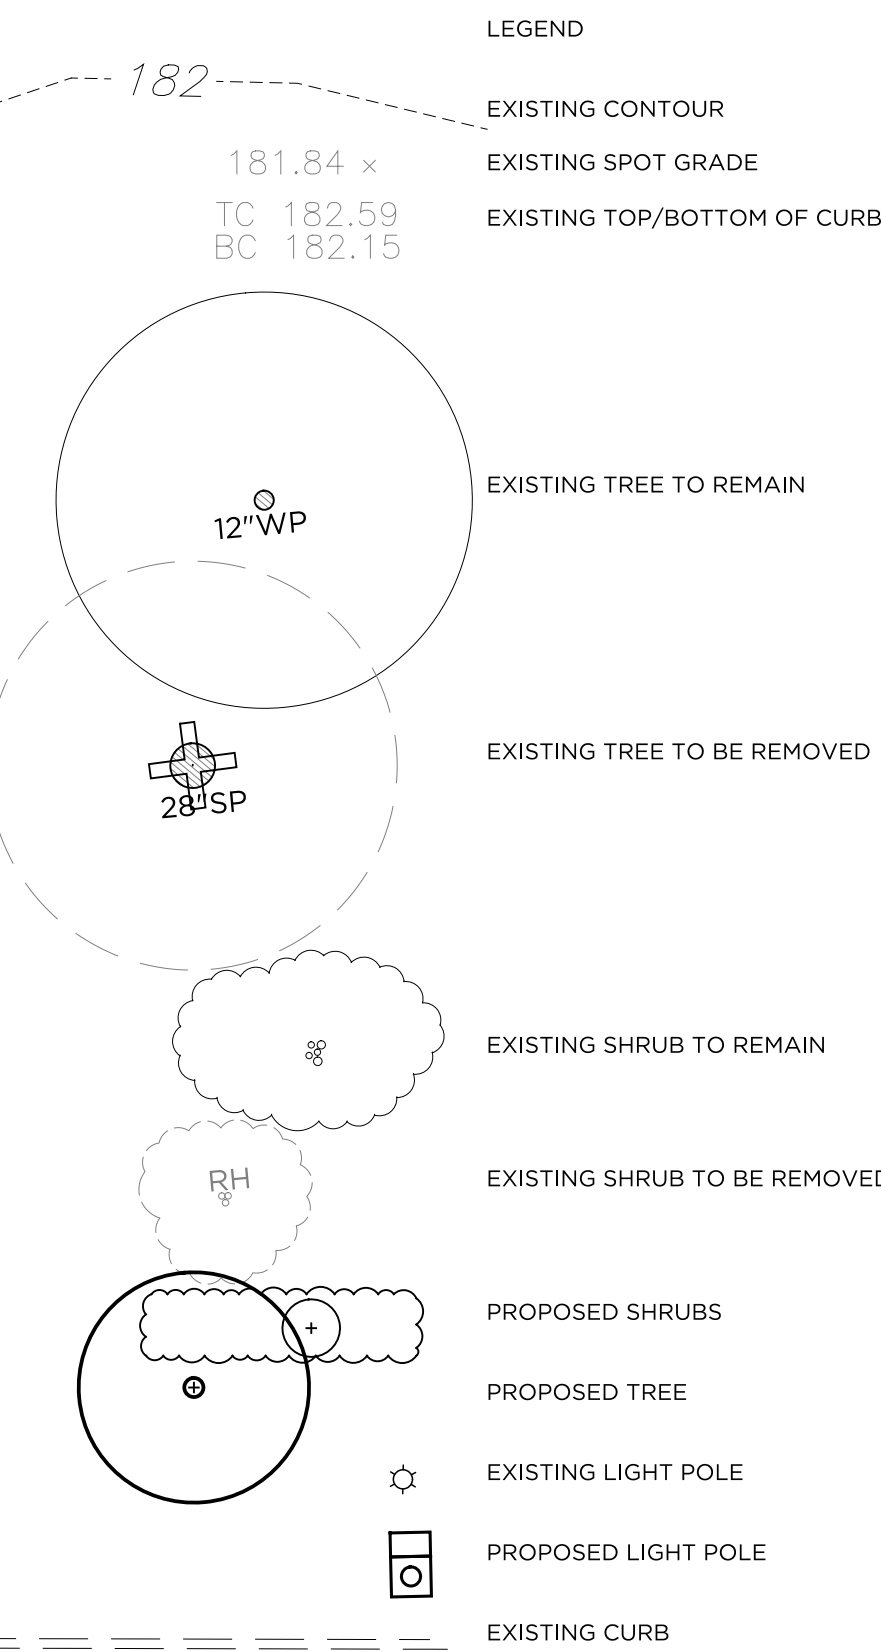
LEGEND

182

EXISTING CONTOUR

181.84 ×

EXISTING SPOT GRADE

TC 182.59
BC 182.15

EXISTING TOP/BOTTOM OF CURB

12"WP

EXISTING TREE TO REMAIN

28"SP

EXISTING TREE TO BE REMOVED

EXISTING SHRUB TO REMAIN

RH

EXISTING SHRUB TO BE REMOVED

PROPOSED SHRUBS

PROPOSED TREE

EXISTING LIGHT POLE

PROPOSED LIGHT POLE

EXISTING CURB